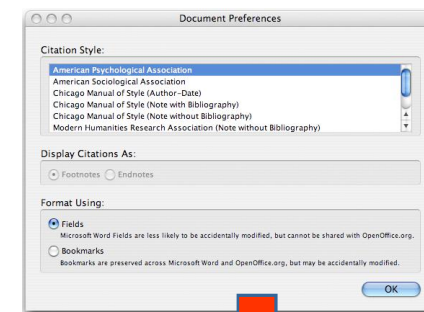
Document Preferences

Citation Style:

American Psychological Association
American Sociological Association
Chicago Manual of Style (Author-Date)
Chicago Manual of Style (Note with Bibliography)
Chicago Manual of Style (Note without Bibliography)
Modern Humanities Research Association (Note without Bibliography)

Display Citations As:

Footnotes Endnotes

Format Using:

Fields
Microsoft Word Fields are less likely to be accidentally modified, but cannot be shared with OpenOffice.org.

Bookmarks
Bookmarks are preserved across Microsoft Word and OpenOffice.org, but may be accidentally modified.

OK